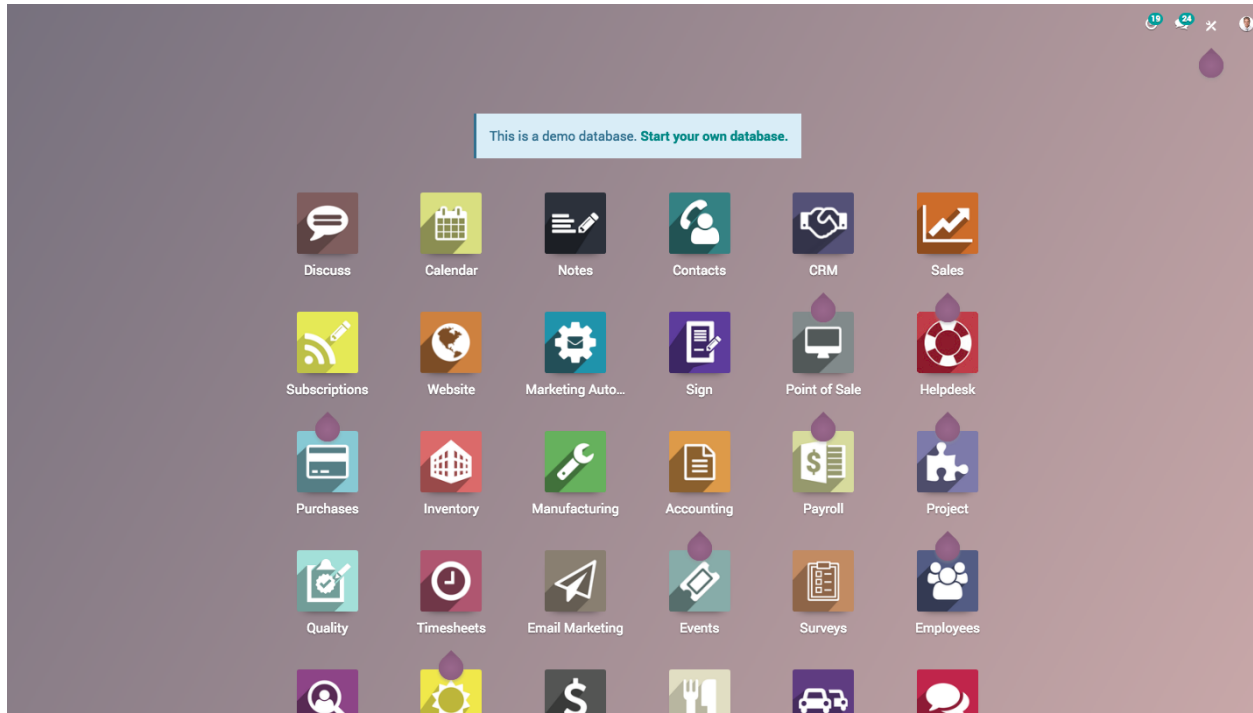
19 24

This is a demo database. **Start your own database.**

Discuss
Calendar
Notes
Contacts
CRM
Sales
Subscriptions
Website
Marketing Auto...
Sign
Point of Sale
Helpdesk
Purchases
Inventory
Manufacturing
Accounting
Payroll
Project
Quality
Timesheets
Email Marketing
Events
Surveys
Employees